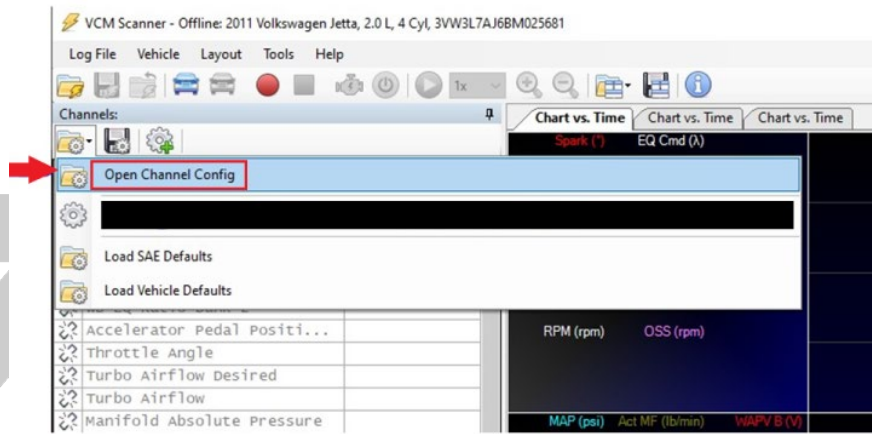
VCM Scanner - Offline: 2011 Volkswagen Jetta, 2.0 L, 4 Cyl, 3VW3L7AJ6BM025681

Log File Vehicle Layout Tools Help

1x

Channels:

Chart vs. Time Chart vs. Time Chart vs. Time

Spark (°) EQ Cmd (λ)

Open Channel Config

Load SAE Defaults

Load Vehicle Defaults

Accelerator Pedal Positi...

Throttle Angle

Turbo Airflow Desired

Turbo Airflow

Manifold Absolute Pressure

RPM (rpm) OSS (rpm)

MAP (psi) Act MF (lb/min) WAPV B (V)